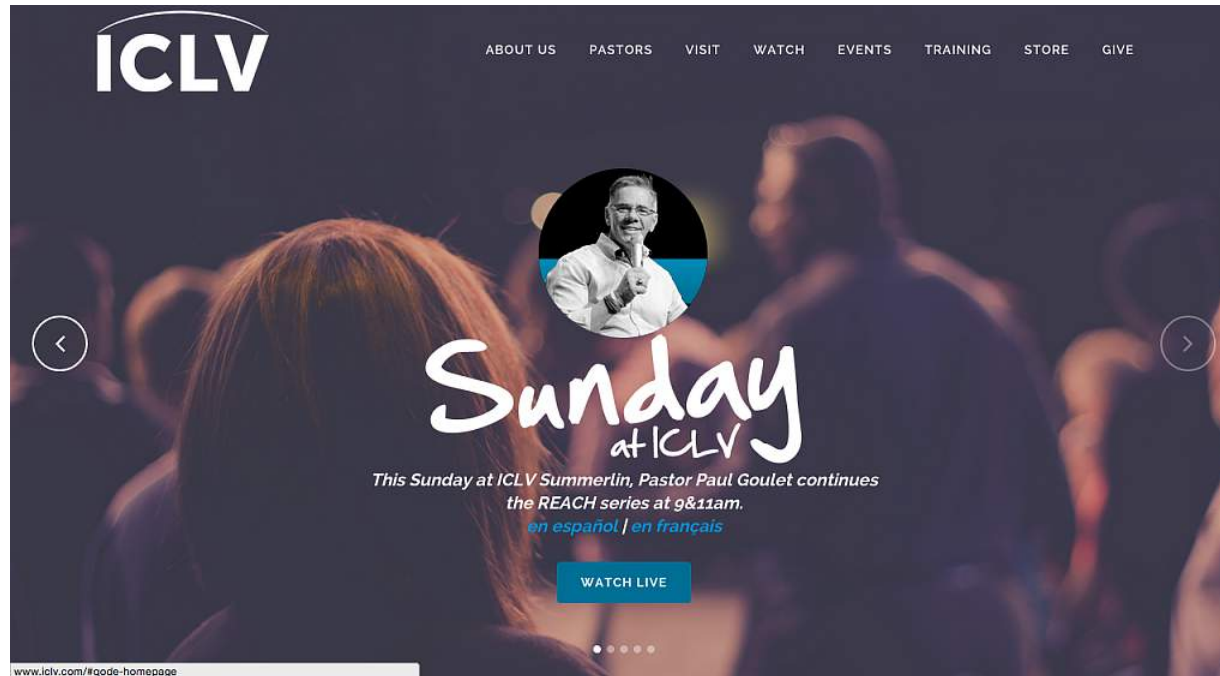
ICLV

ABOUT US PASTORS VISIT WATCH EVENTS TRAINING STORE GIVE

Sunday at ICLV

This Sunday at ICLV Summerlin, Pastor Paul Goulet continues the REACH series at 9&11am.

en español | en français

WATCH LIVE

www.iclv.com/#qode-homepage